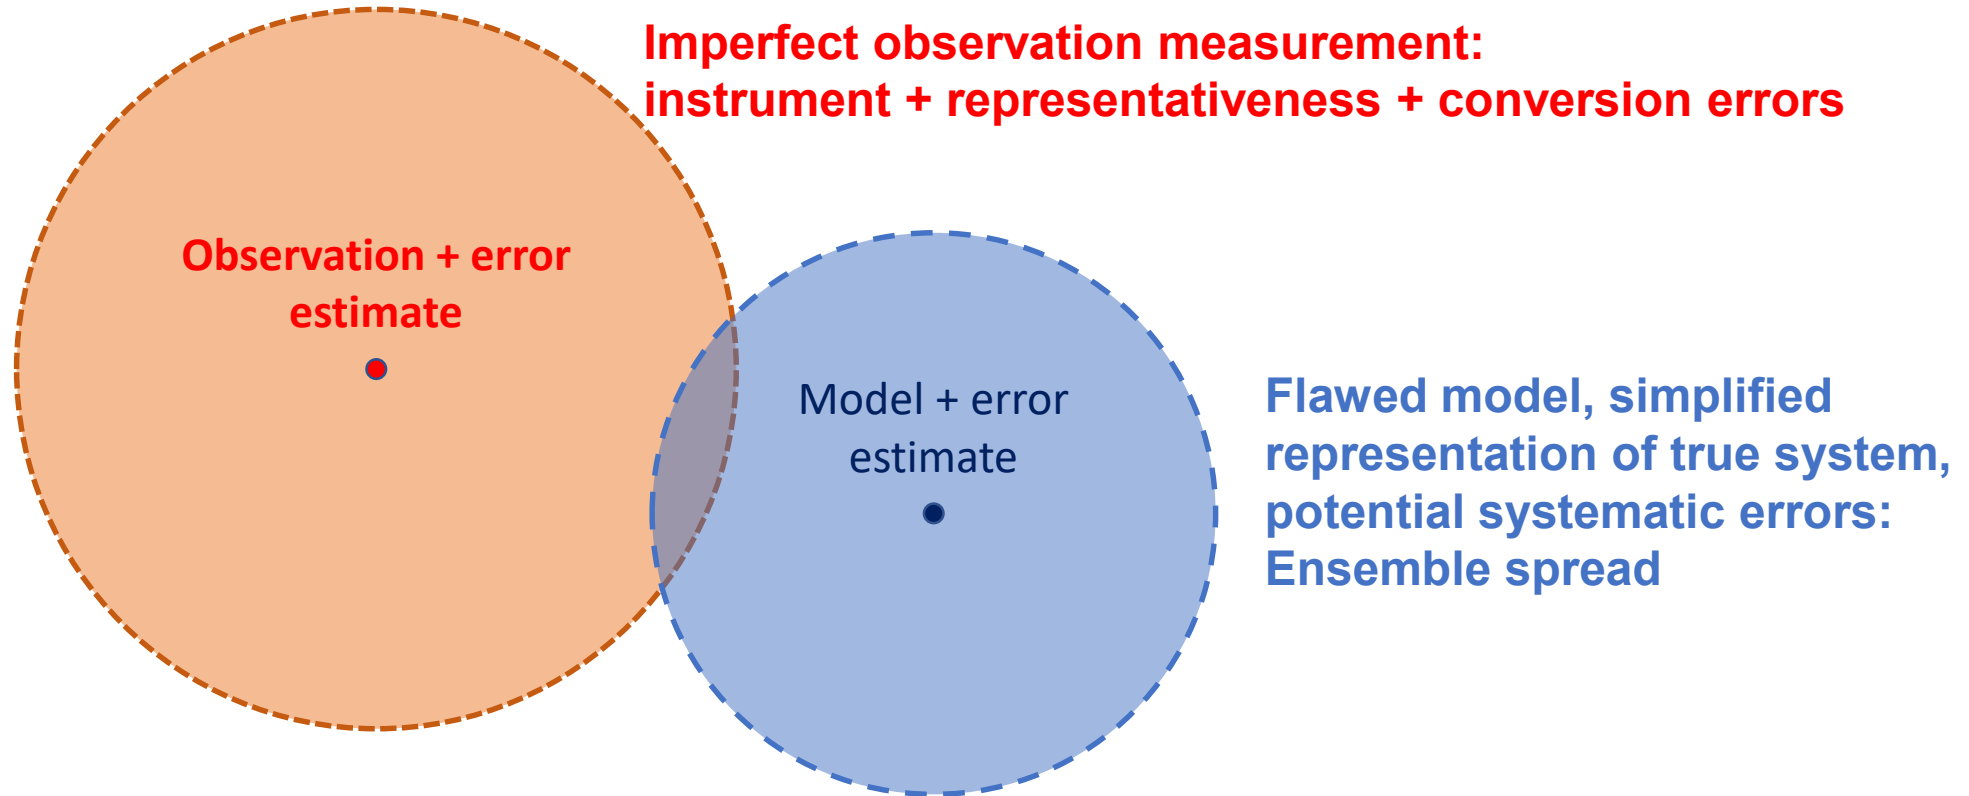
Imperfect observation measurement:
instrument + representativeness + conversion errors

Observation + error estimate

Model + error estimate

Flawed model, simplified representation of true system, potential systematic errors: Ensemble spread